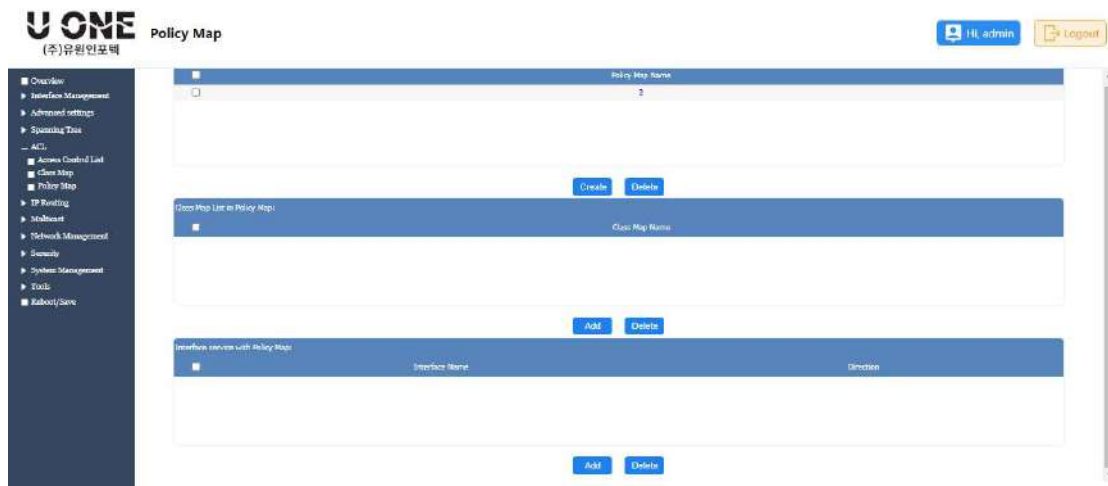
U ONE
(주)유원인포텍

Policy Map

Hi, admin
Logout

Overview
Interface Management
Advanced settings
Spanning Tree
ACL
Access Control List
Class Map
Policy Map
IP Routing
Multicast
Network Management
Security
System Management
Tools
Reboot/Save

| | Policy Map Name |
|---|---|
| | 3 |

Create Delete

Class Map List in Policy Map:

| | Class Map Name |
|---|---|

Add Delete

Interface service with Policy Map:

| | Interface Name | Direction |
|---|---|---|

Add Delete